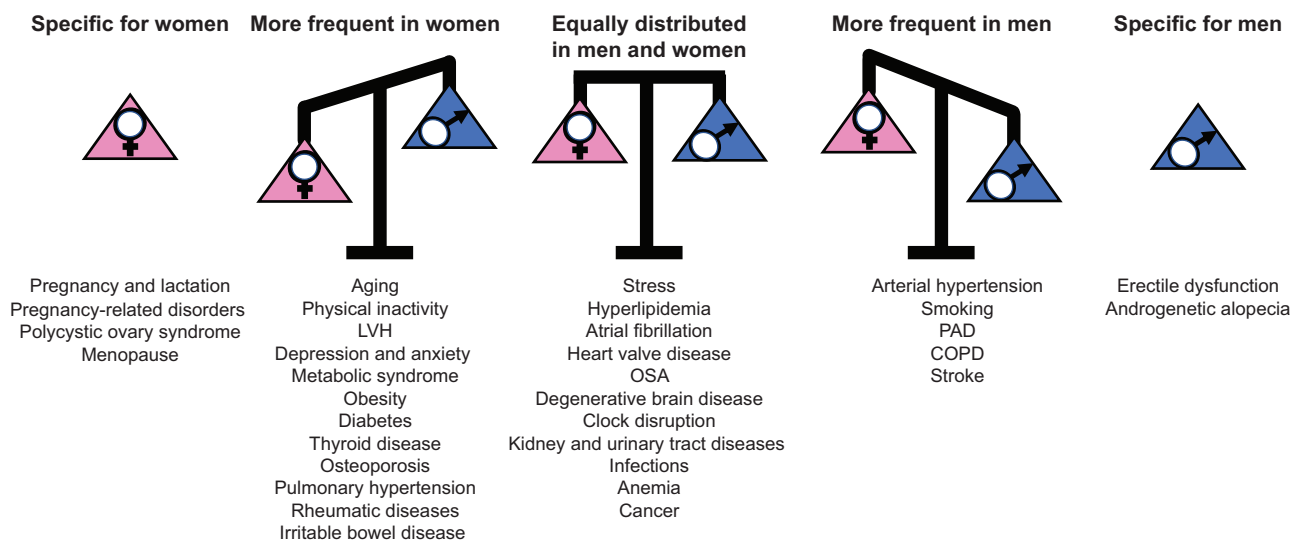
Specific for women

Pregnancy and lactation
Pregnancy-related disorders
Polycystic ovary syndrome
Menopause

More frequent in women

Aging
Physical inactivity
LVH
Depression and anxiety
Metabolic syndrome
Obesity
Diabetes
Thyroid disease
Osteoporosis
Pulmonary hypertension
Rheumatic diseases
Irritable bowel disease

Equally distributed in men and women

Stress
Hyperlipidemia
Atrial fibrillation
Heart valve disease
OSA
Degenerative brain disease
Clock disruption
Kidney and urinary tract diseases
Infections
Anemia
Cancer

More frequent in men

Arterial hypertension
Smoking
PAD
COPD
Stroke

Specific for men

Erectile dysfunction
Androgenetic alopecia